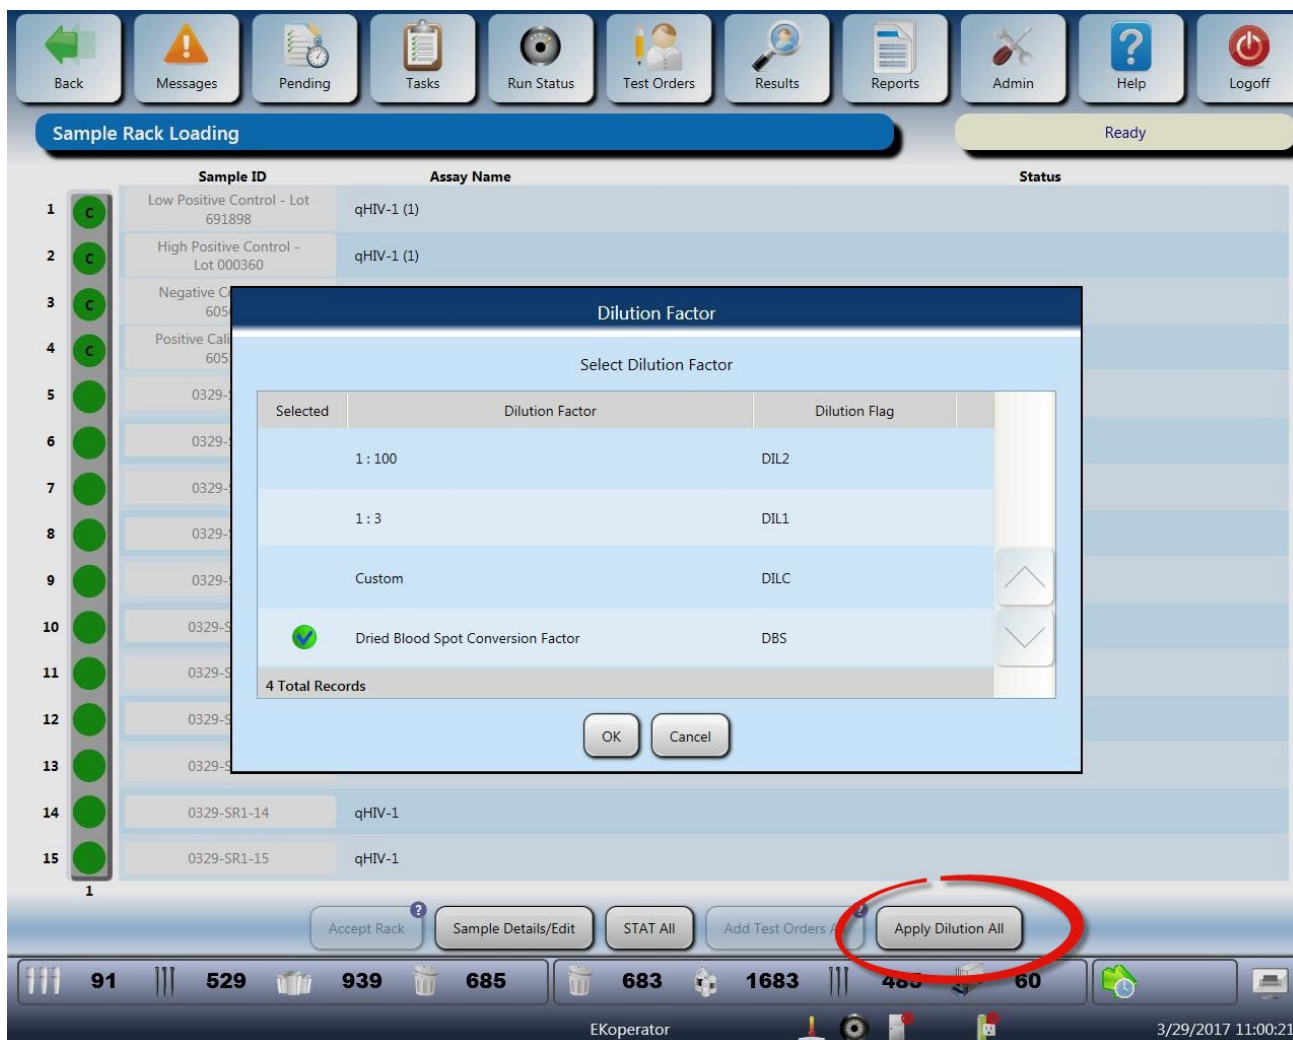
Back Messages Pending Tasks Run Status Test Orders Results Reports Admin Help Logoff

Sample Rack Loading

Ready

| | Sample ID | Assay Name | Status |
|---|---|---|---|
| 1 | Low Positive Control - Lot 691898 | qHIV-1 (1) | |
| 2 | High Positive Control - Lot 000360 | qHIV-1 (1) | |
| 3 | Negative C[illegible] 605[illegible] | | |
| 4 | Positive Cali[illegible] 605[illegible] | | |
| 5 | 0329-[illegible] | | |
| 6 | 0329-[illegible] | | |
| 7 | 0329-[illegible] | | |
| 8 | 0329-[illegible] | | |
| 9 | 0329-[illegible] | | |
| 10 | 0329-S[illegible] | | |
| 11 | 0329-S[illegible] | | |
| 12 | 0329-S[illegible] | | |
| 13 | 0329-S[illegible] | | |
| 14 | 0329-SR1-14 | qHIV-1 | |
| 15 | 0329-SR1-15 | qHIV-1 | |

C C C C

1

Dilution Factor

Select Dilution Factor

| Selected | Dilution Factor | Dilution Flag |
|---|---|---|
| | 1 : 100 | DIL2 |
| | 1 : 3 | DIL1 |
| | Custom | DILC |
| ✔ | Dried Blood Spot Conversion Factor | DBS |

4 Total Records

OK Cancel

Accept Rack Sample Details/Edit STAT All Add Test Orders A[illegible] Apply Dilution All

91 529 939 685 683 1683 485 60

EKoperator

3/29/2017 11:00:21